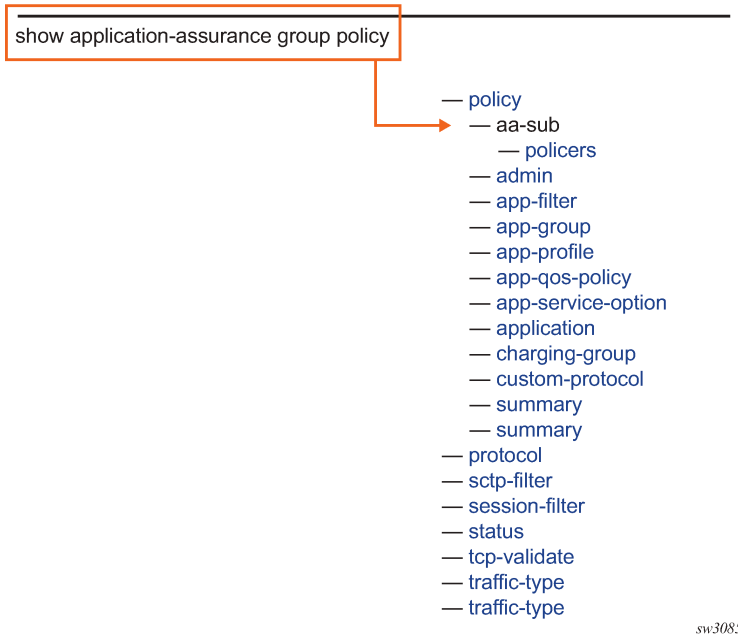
show application-assurance group policy

— policy
— aa-sub
— policers
— admin
— app-filter
— app-group
— app-profile
— app-qos-policy
— app-service-option
— application
— charging-group
— custom-protocol
— summary
— summary
— protocol
— sctp-filter
— session-filter
— status
— tcp-validate
— traffic-type
— traffic-type

sw308: